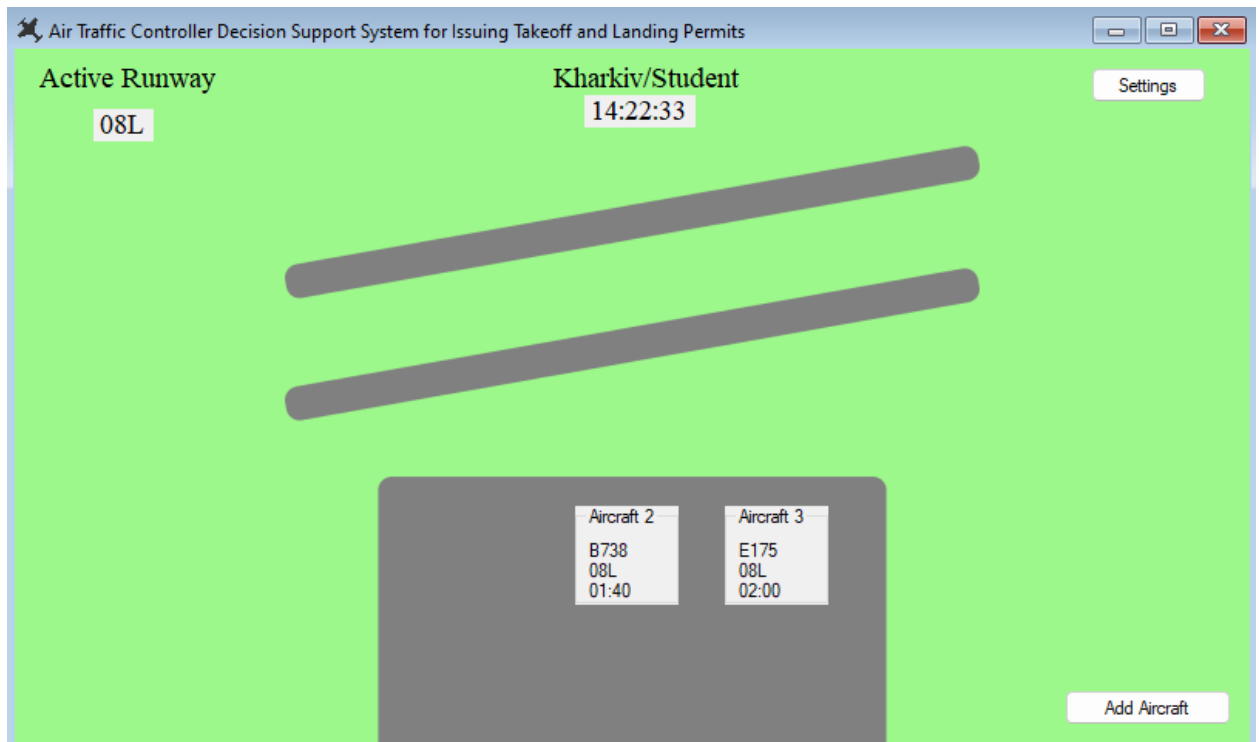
Air Traffic Controller Decision Support System for Issuing Takeoff and Landing Permits

Active Runway
08L

Kharkiv/Student
14:22:33

Settings

Aircraft 2
B738
08L
01:40

Aircraft 3
E175
08L
02:00

Add Aircraft